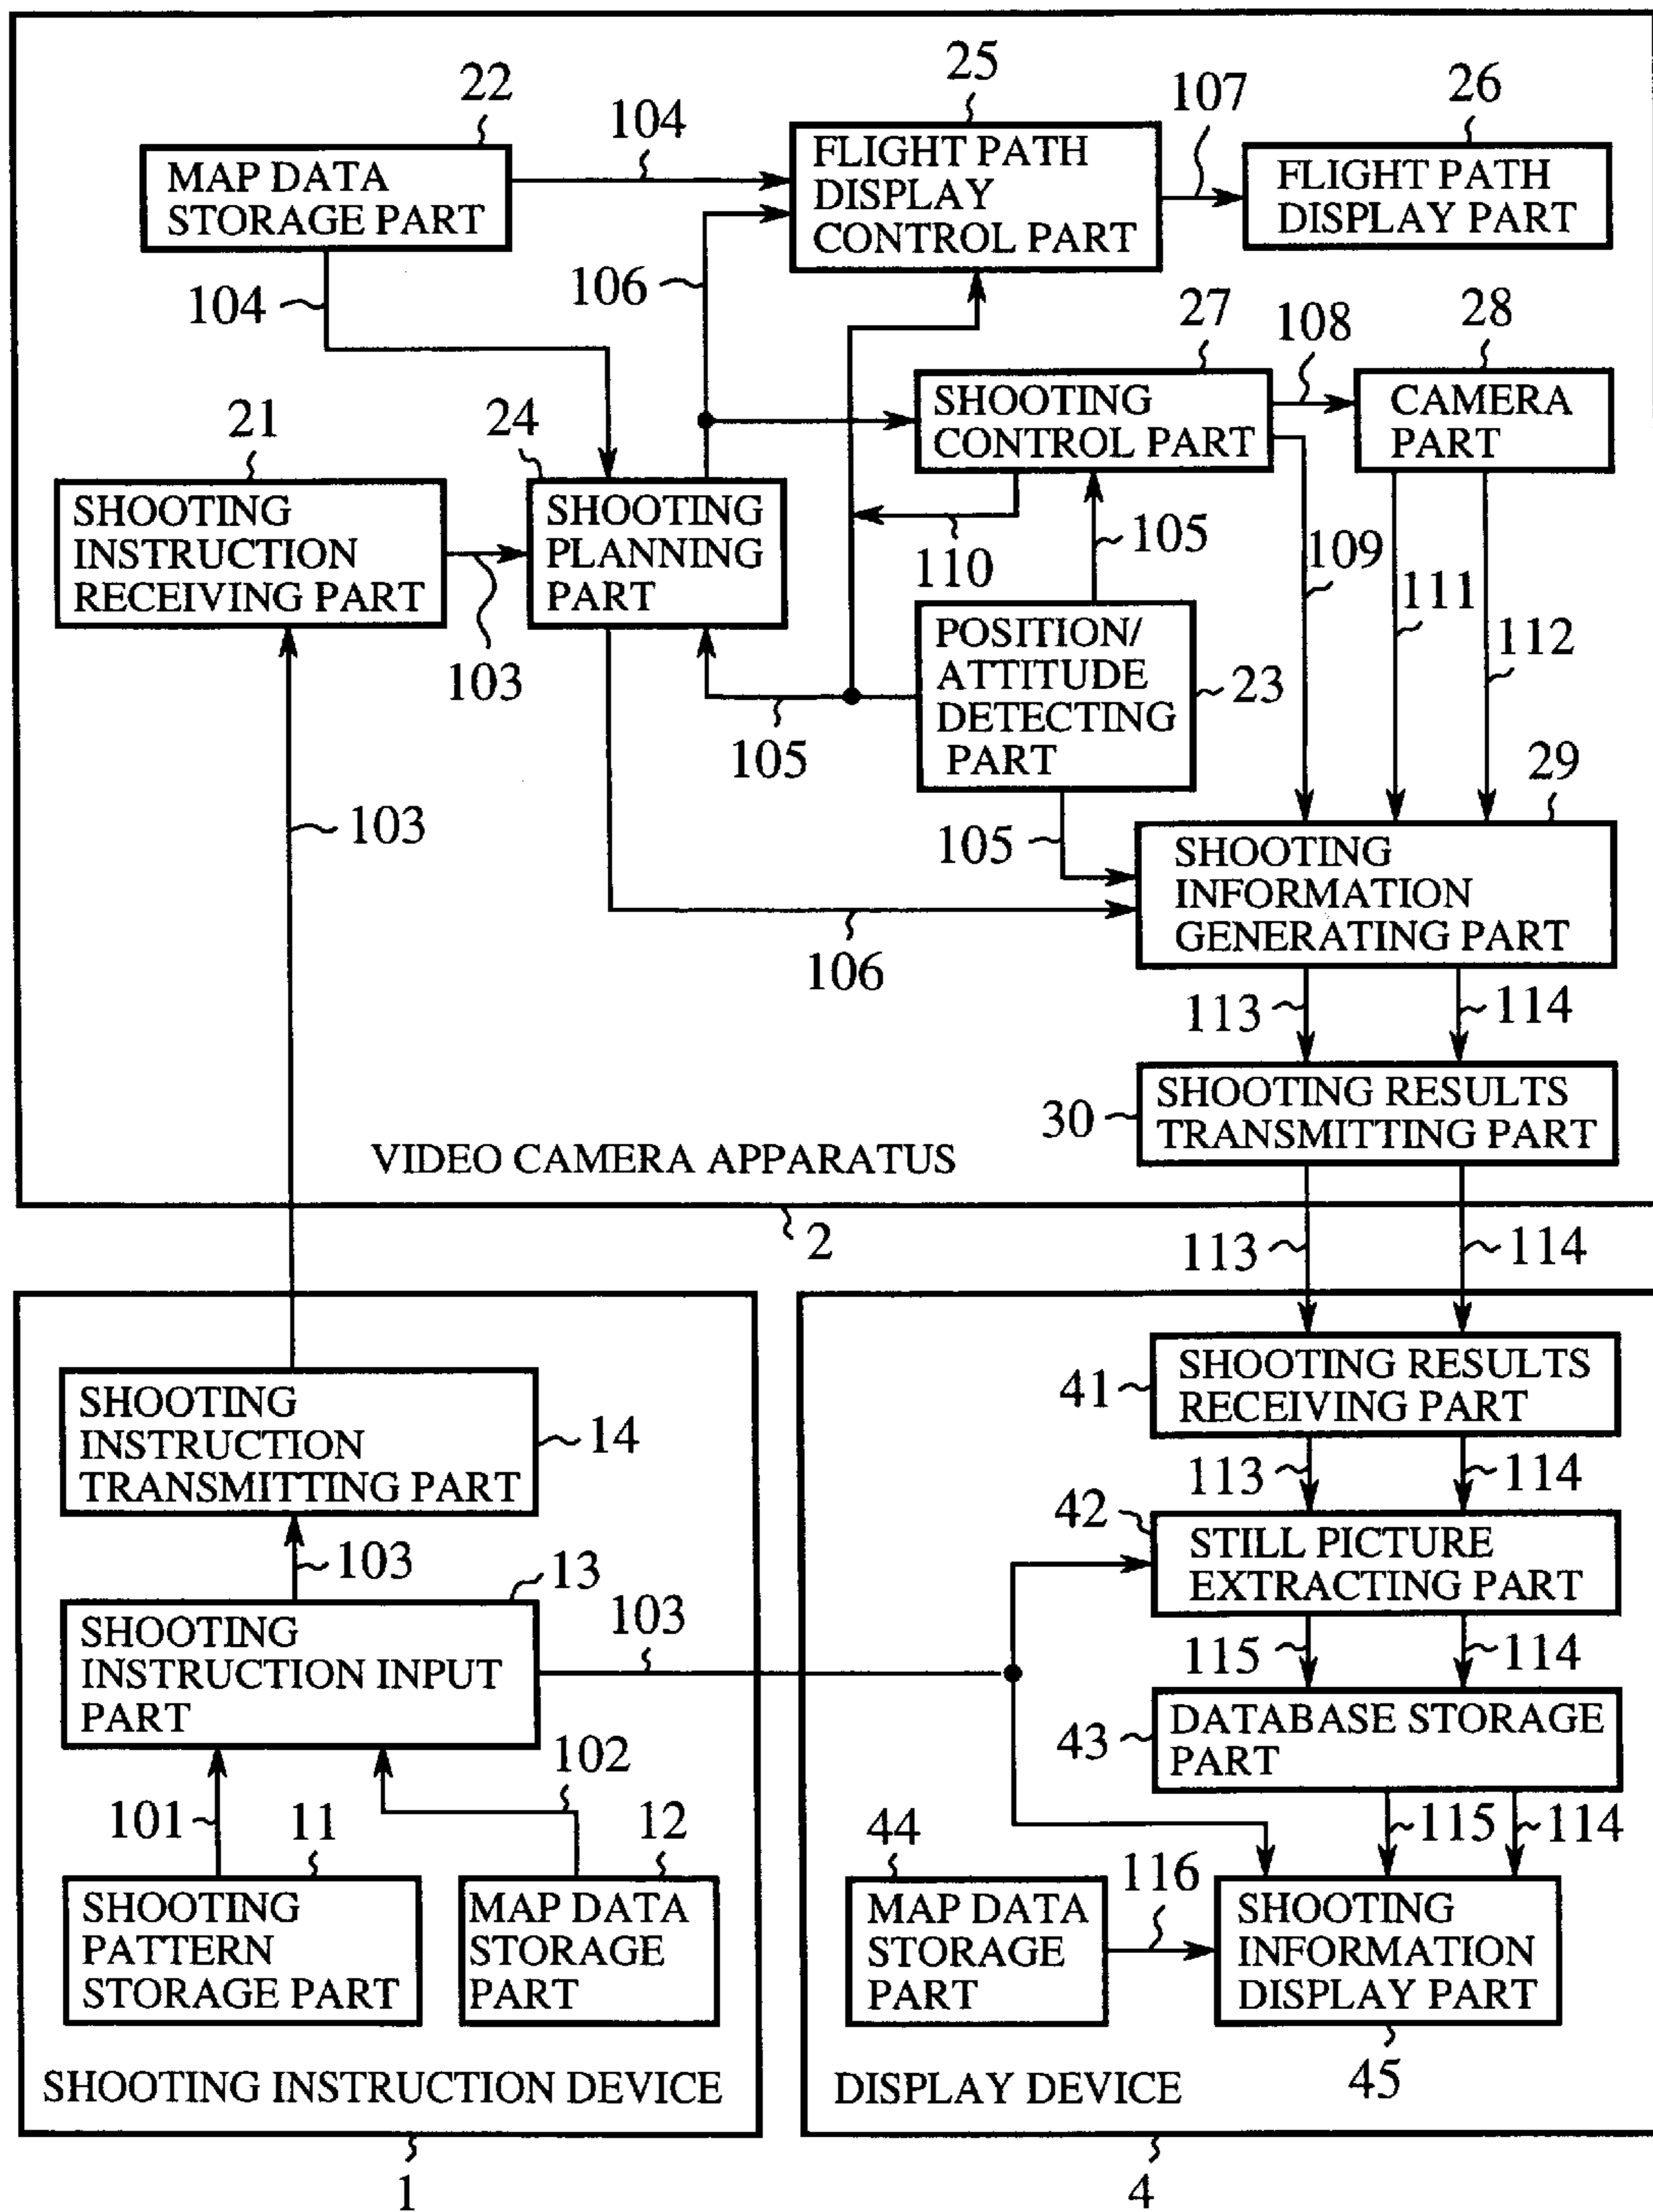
22
MAP DATA STORAGE PART
104
25
FLIGHT PATH DISPLAY CONTROL PART
107
26
FLIGHT PATH DISPLAY PART
104
106
27
108
28
SHOOTING CONTROL PART
CAMERA PART
21
24
SHOOTING INSTRUCTION RECEIVING PART
SHOOTING PLANNING PART
105
110
109
111
112
POSITION/ ATTITUDE DETECTING PART
23
103
105
29
103
105
SHOOTING INFORMATION GENERATING PART
106
113
114
30
SHOOTING RESULTS TRANSMITTING PART
VIDEO CAMERA APPARATUS
2
113
114
41
SHOOTING RESULTS RECEIVING PART
SHOOTING INSTRUCTION TRANSMITTING PART
14
113
114
42
STILL PICTURE EXTRACTING PART
103
13
103
SHOOTING INSTRUCTION INPUT PART
115
114
43
DATABASE STORAGE PART
102
101
11
12
115
114
44
116
SHOOTING PATTERN STORAGE PART
MAP DATA STORAGE PART
MAP DATA STORAGE PART
SHOOTING INFORMATION DISPLAY PART
45
SHOOTING INSTRUCTION DEVICE
DISPLAY DEVICE
1
4